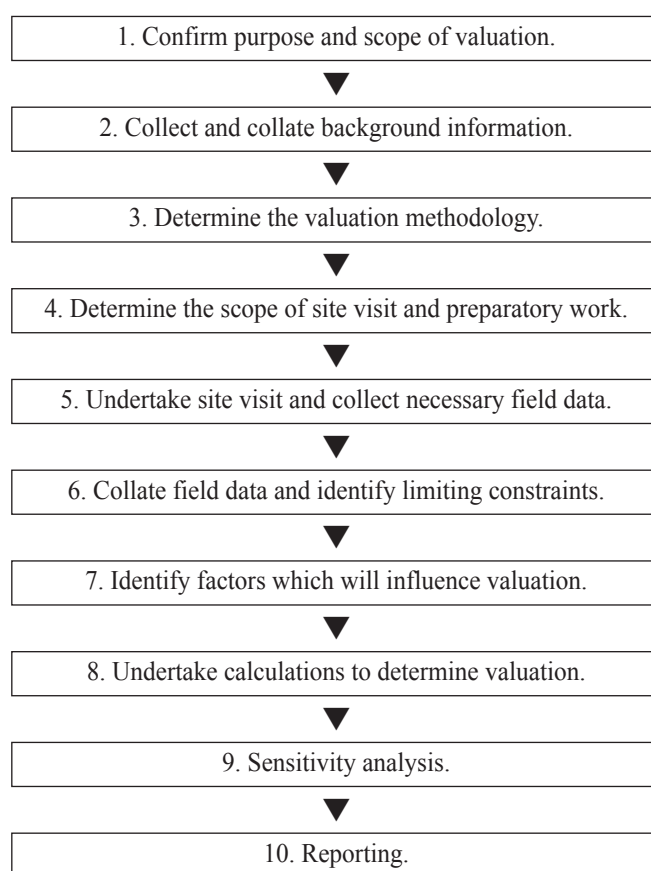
1. Confirm purpose and scope of valuation.

2. Collect and collate background information.

3. Determine the valuation methodology.

4. Determine the scope of site visit and preparatory work.

5. Undertake site visit and collect necessary field data.

6. Collate field data and identify limiting constraints.

7. Identify factors which will influence valuation.

8. Undertake calculations to determine valuation.

9. Sensitivity analysis.

10. Reporting.